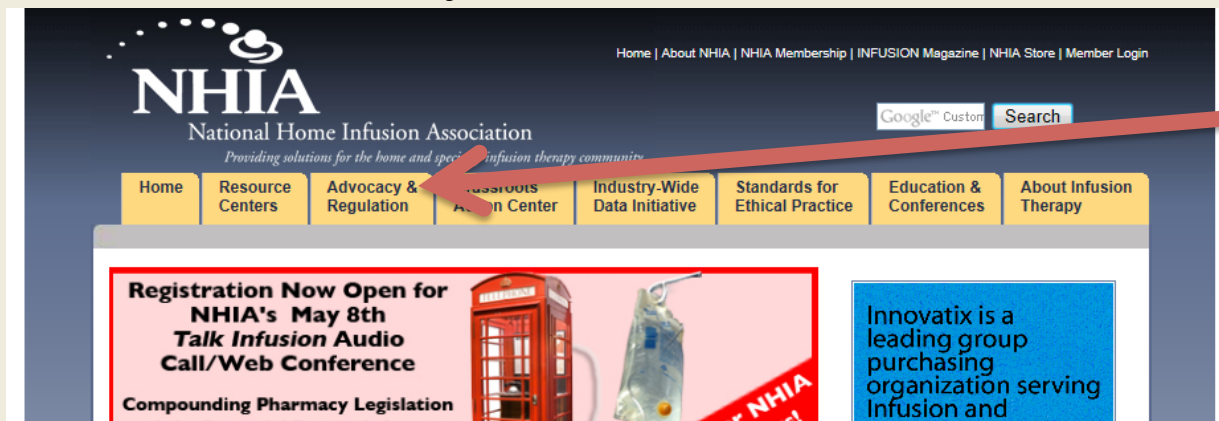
NHIA
National Home Infusion Association
Providing solutions for the home and speci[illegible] infusion therapy community

Home | About NHIA | NHIA Membership | INFUSION Magazine | NHIA Store | Member Login

Google™ Custom Search

Home | Resource Centers | Advocacy & Regulation | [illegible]rassroots A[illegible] Center | Industry-Wide Data Initiative | Standards for Ethical Practice | Education & Conferences | About Infusion Therapy

Registration Now Open for NHIA's May 8th *Talk Infusion* Audio Call/Web Conference

Compounding Pharmacy Legislation

TELEPHONE

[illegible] NHIA

Innovatix is a leading group purchasing organization serving Infusion and